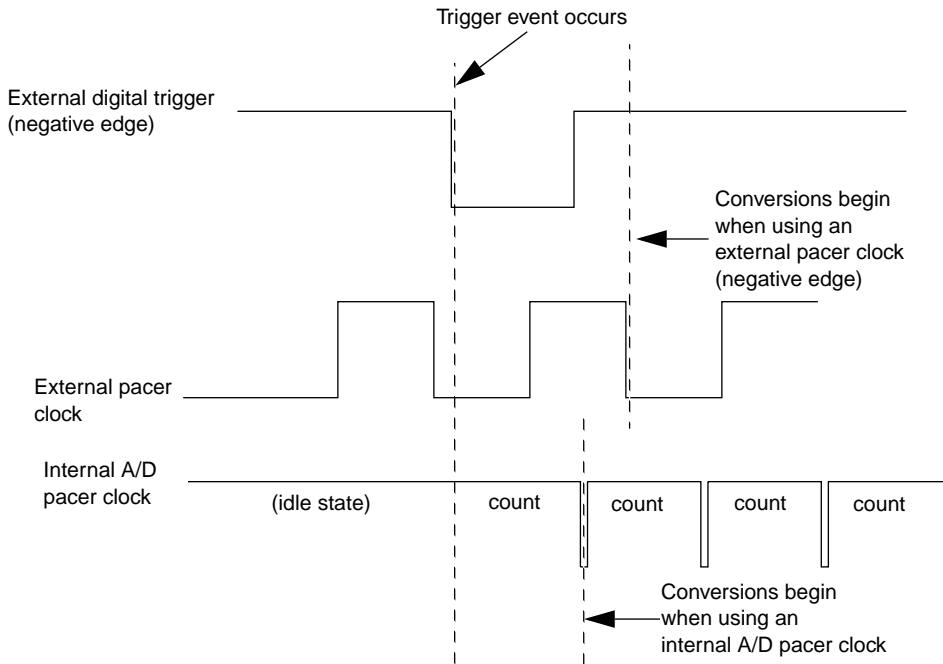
Trigger event occurs

External digital trigger (negative edge)

Conversions begin when using an external pacer clock (negative edge)

External pacer clock

Internal A/D pacer clock

(idle state)

count

count

count

count

Conversions begin when using an internal A/D pacer clock